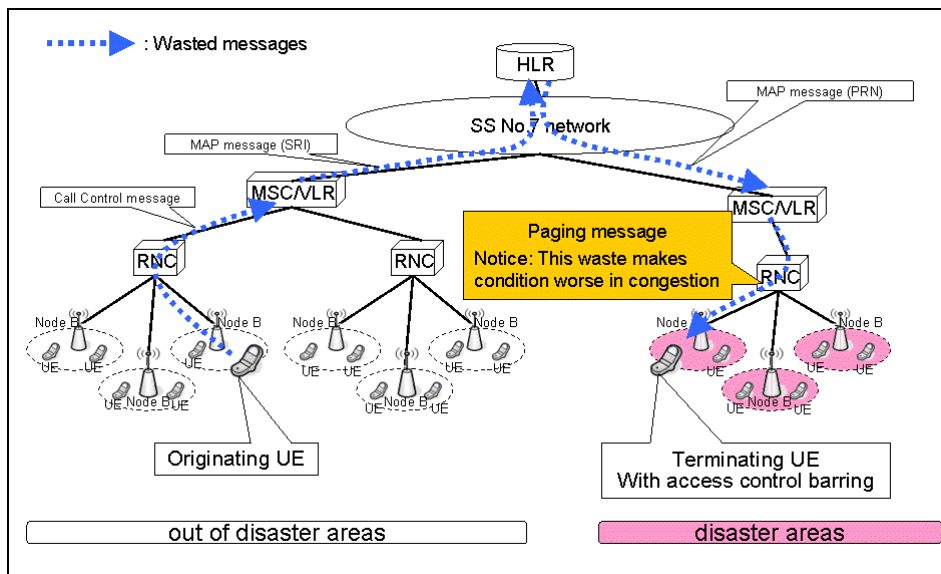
: Wasted messages

HLR

MAP message (PRN)

SS No.7 network

MAP message (SRI)

Call Control message

MSC/VLR

MSC/VLR

Paging message
Notice: This waste makes condition worse in congestion

RNC

RNC

RNC

Node B

Node B

Node B

Node B

Node B

Node B

Node B

Node B

Node B

UE

UE

UE

UE

UE

UE

UE

UE

UE

UE

UE

UE

Originating UE

Terminating UE
With access control barring

out of disaster areas

disaster areas